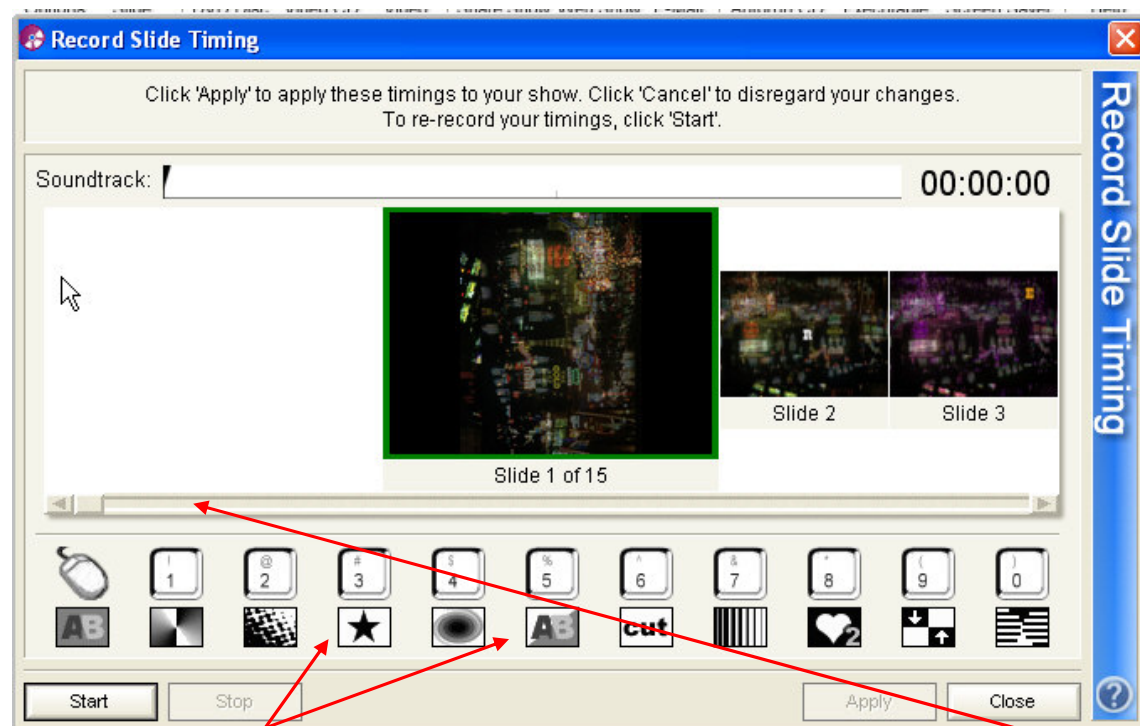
Record Slide Timing

Click 'Apply' to apply these timings to your show. Click 'Cancel' to disregard your changes.
To re-record your timings, click 'Start'.

Soundtrack:

00:00:00

Slide 1 of 15

Slide 2

Slide 3

! 1

@ 2

# 3

$ 4

% 5

^ 6

& 7

* 8

( 9

) 0

AB

AB

cut

2

Start

Stop

Apply

Close

Record Slide Timing

?